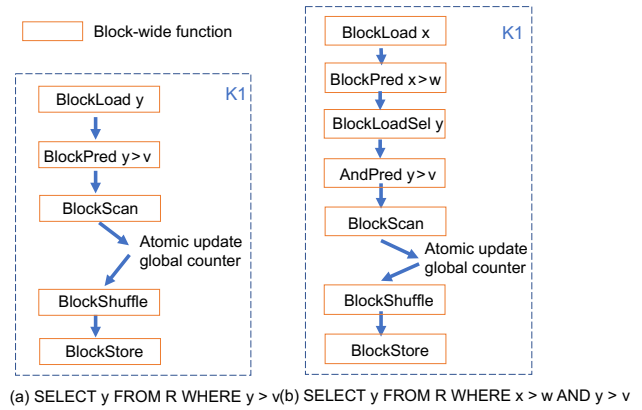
Block-wide function

K1

BlockLoad y

BlockPred y > v

BlockScan

Atomic update global counter

BlockShuffle

BlockStore

K1

BlockLoad x

BlockPred x > w

BlockLoadSel y

AndPred y > v

BlockScan

Atomic update global counter

BlockShuffle

BlockStore

(a) SELECT y FROM R WHERE y > v

(b) SELECT y FROM R WHERE x > w AND y > v